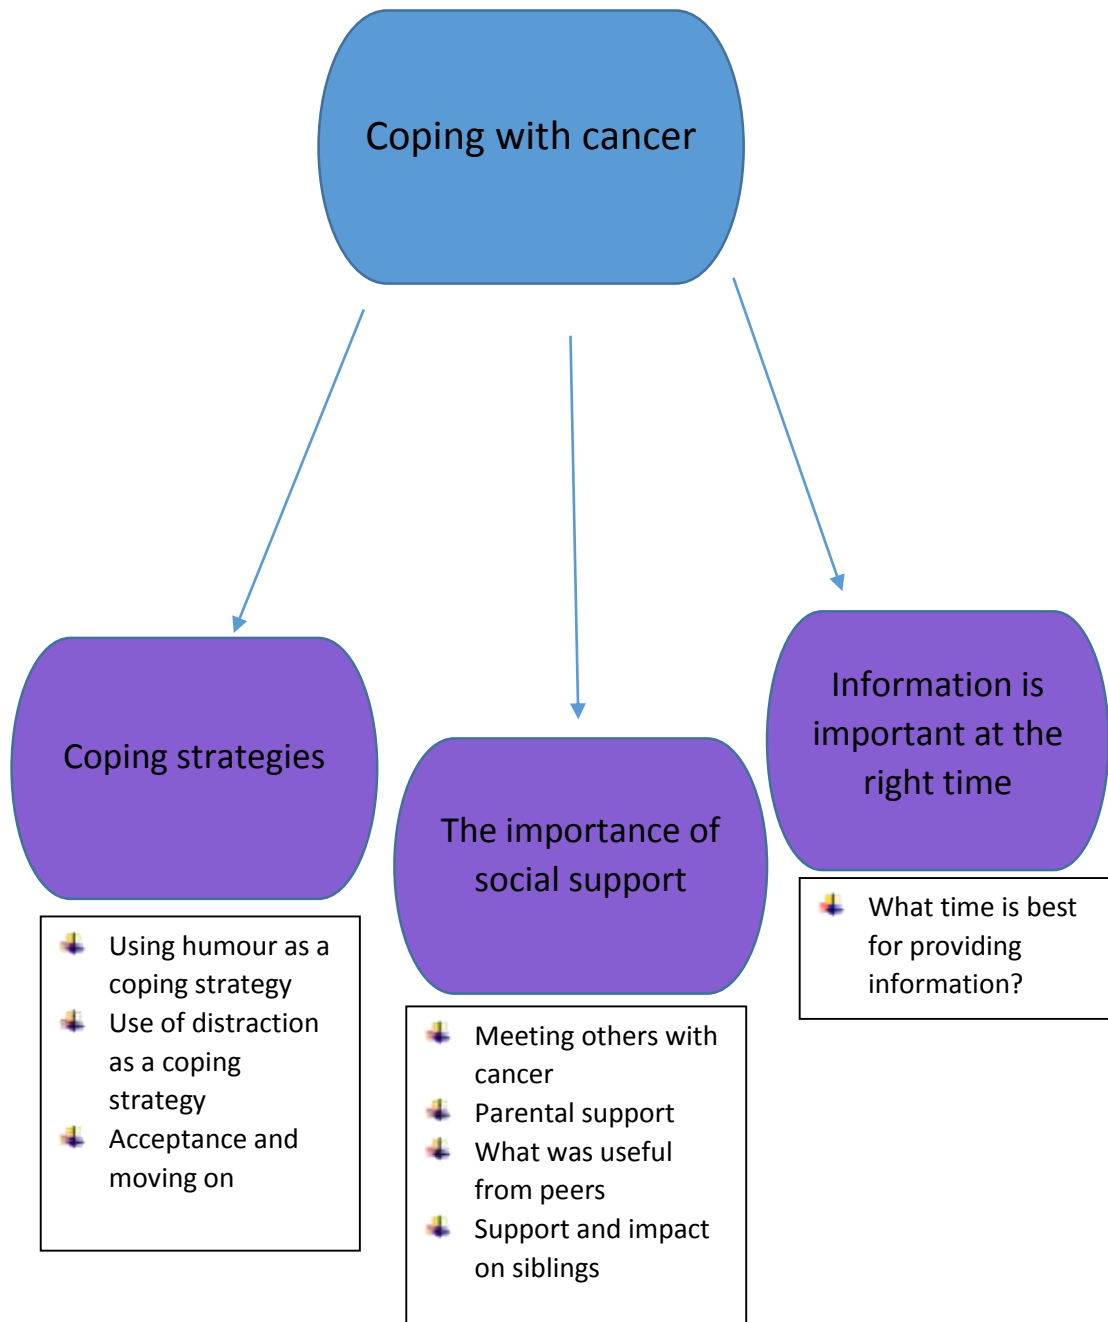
Coping with cancer

Coping strategies

- Using humour as a coping strategy
- Use of distraction as a coping strategy
- Acceptance and moving on

The importance of social support

- Meeting others with cancer
- Parental support
- What was useful from peers
- Support and impact on siblings

Information is important at the right time

- What time is best for providing information?